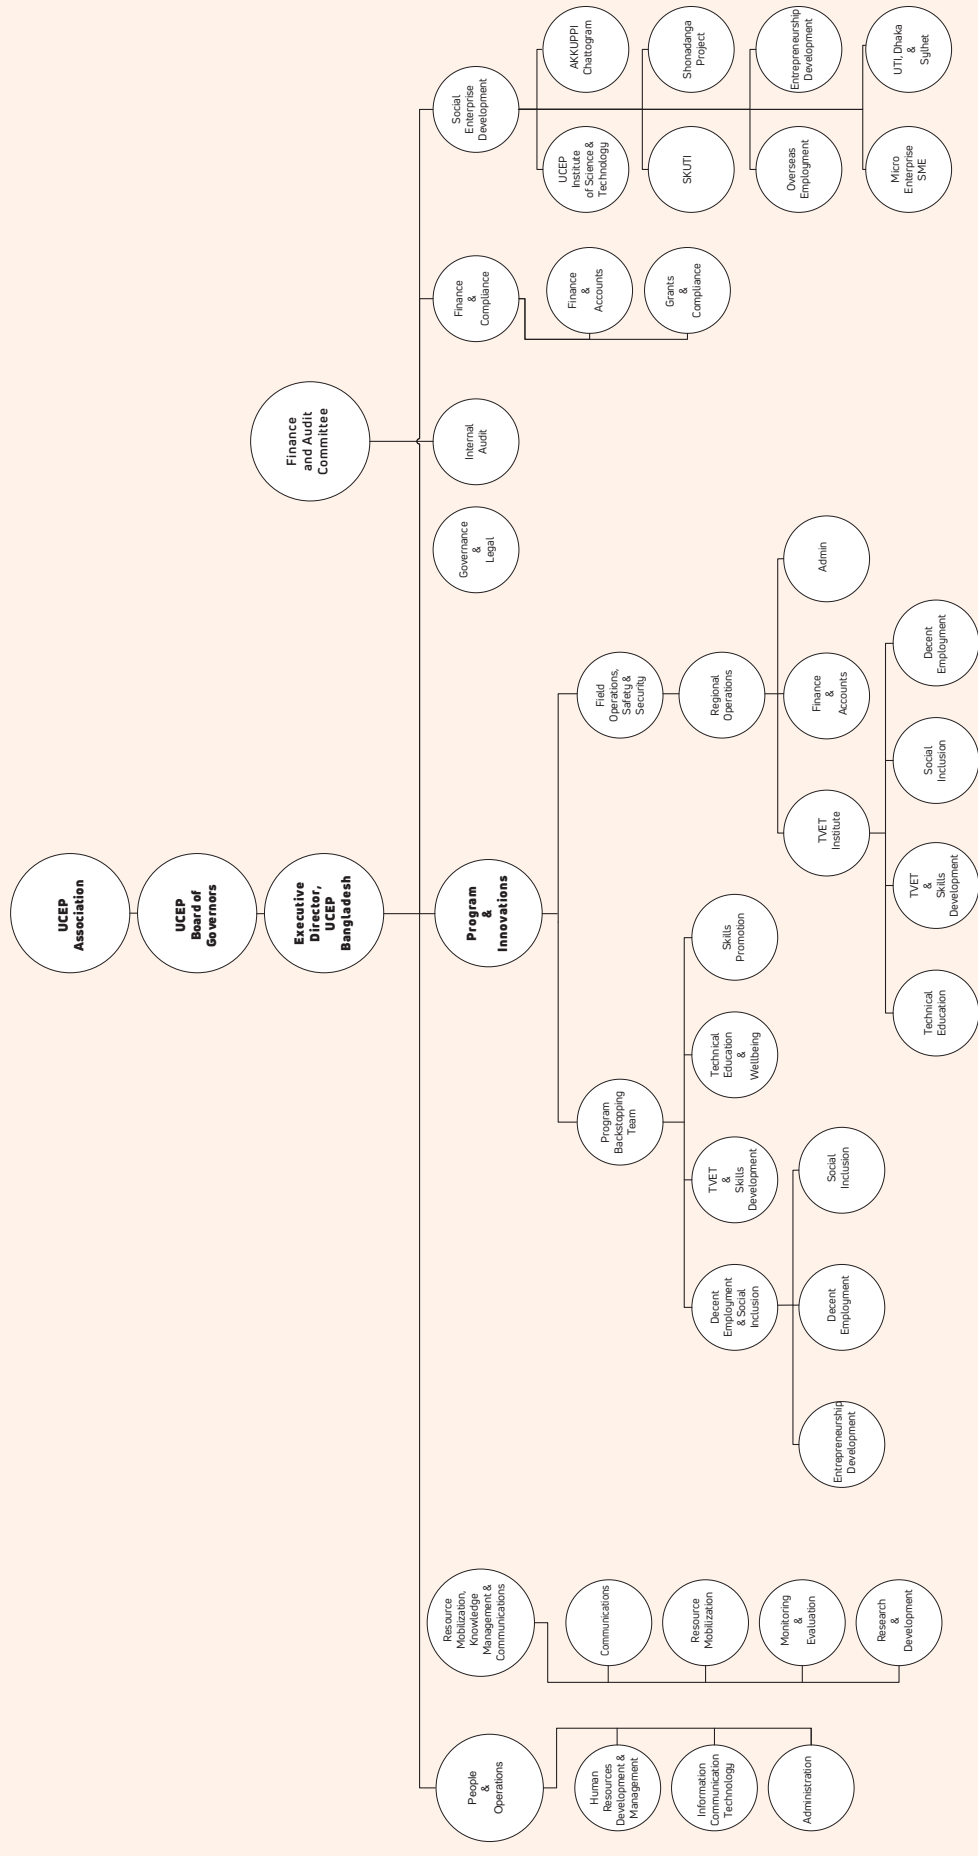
UCEP Association

UCEP Board of Governors

Executive Director, UCEP Bangladesh

Finance and Audit Committee

Social Enterprise Development

AKKUPPI Chattogram

UCEP Institute of Science & Technology

Shonadanga Project

SKUTI

Entrepreneurship Development

Overseas Employment

UTI, Dhaka & Sylhet

Micro Enterprise SME

Finance & Compliance

Finance & Accounts

Grants & Compliance

Internal Audit

Governance & Legal

Program & Innovations

Field Operations, Safety & Security

Regional Operations

Admin

Finance & Accounts

TVET Institute

Decent Employment

Social Inclusion

TVET & Skills Development

Technical Education

Program Backstopping Team

Skills Promotion

Technical Education & Wellbeing

TVET & Skills Development

Decent Employment & Social Inclusion

Social Inclusion

Decent Employment

Entrepreneurship Development

Resource Mobilization, Knowledge Management & Communications

Communications

Resource Mobilization

Monitoring & Evaluation

Research & Development

People & Operations

Human Resources Development & Management

Information Communication Technology

Administration